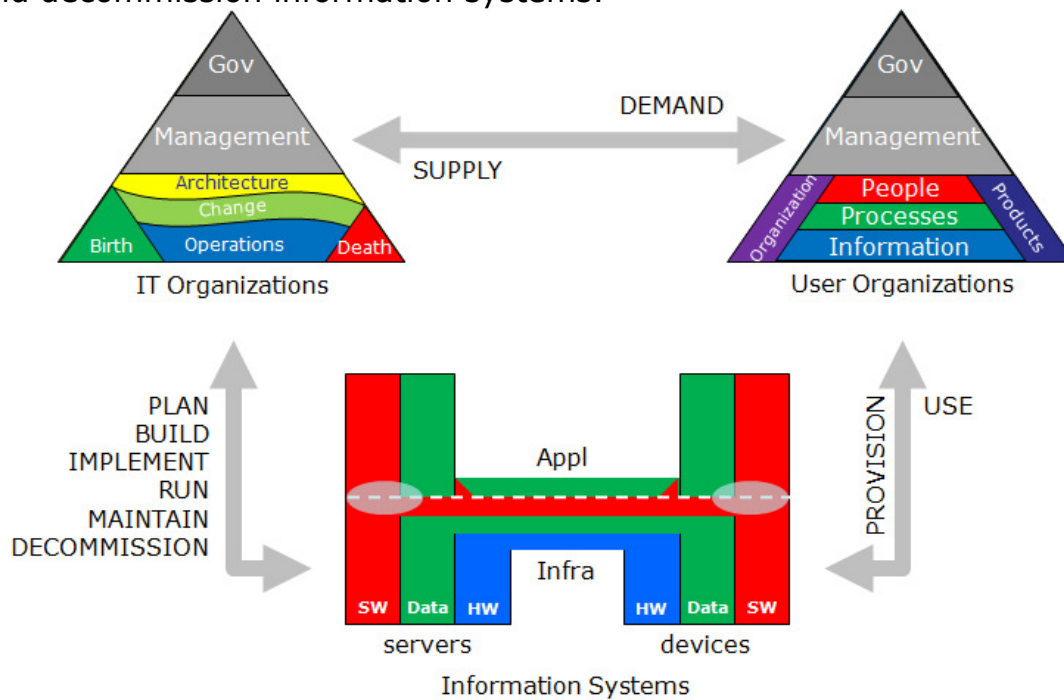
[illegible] decommission information systems.

Gov
Management
Architecture
Change
Birth
Operations
Death
IT Organizations

DEMAND
SUPPLY

Gov
Management
Organization
People
Processes
Information
Products
User Organizations

PLAN
BUILD
IMPLEMENT
RUN
MAINTAIN
DECOMMISSION

Appl
Infra
SW
Data
HW
HW
Data
SW
servers
devices
Information Systems

PROVISION
USE